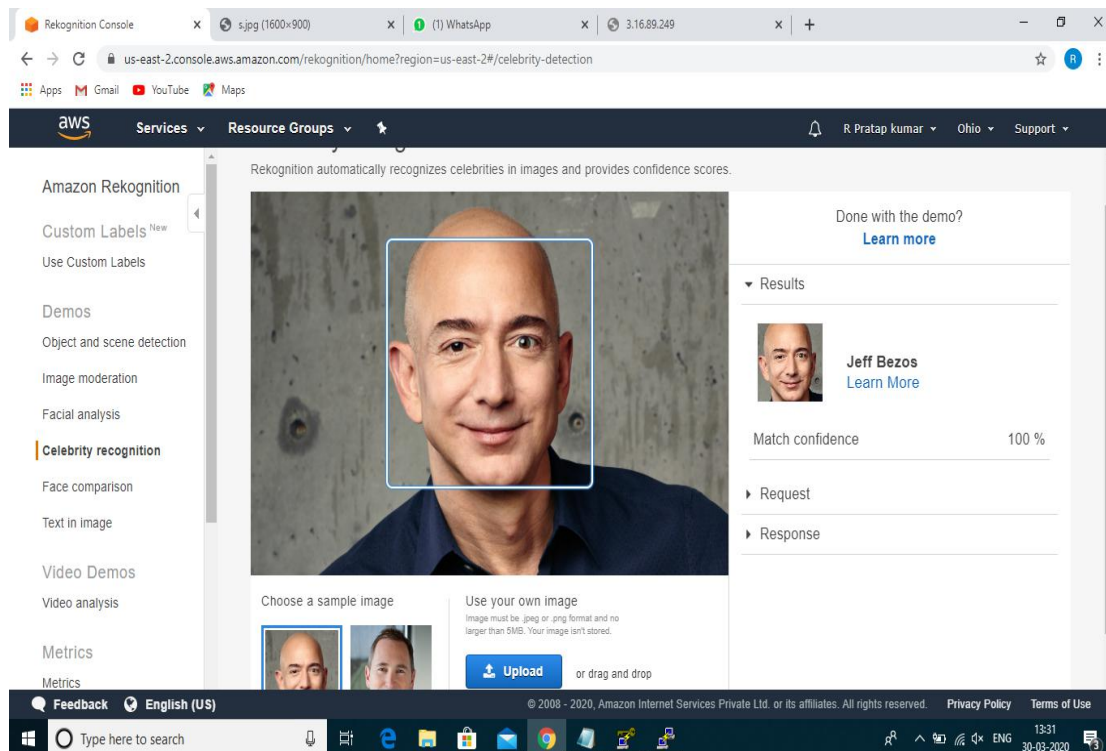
Rekognition Console × s.jpg (1600×900) × (1) WhatsApp × 3.16.89.249 × +

us-east-2.console.aws.amazon.com/rekognition/home?region=us-east-2#/celebrity-detection

Apps Gmail YouTube Maps

aws Services Resource Groups R Pratap kumar Ohio Support

Rekognition automatically recognizes celebrities in images and provides confidence scores.

Amazon Rekognition

Custom Labels New

Use Custom Labels

Demos

Object and scene detection

Image moderation

Facial analysis

Celebrity recognition

Face comparison

Text in image

Video Demos

Video analysis

Metrics

Metrics

Done with the demo?

Learn more

Results

Jeff Bezos

Learn More

Match confidence 100 %

Request

Response

Choose a sample image

Use your own image

Image must be .jpeg or .png format and no larger than 5MB. Your image isn't stored.

Upload or drag and drop

Feedback English (US)

© 2008 - 2020, Amazon Internet Services Private Ltd. or its affiliates. All rights reserved. Privacy Policy Terms of Use

Type here to search

ENG 13:31 30-03-2020